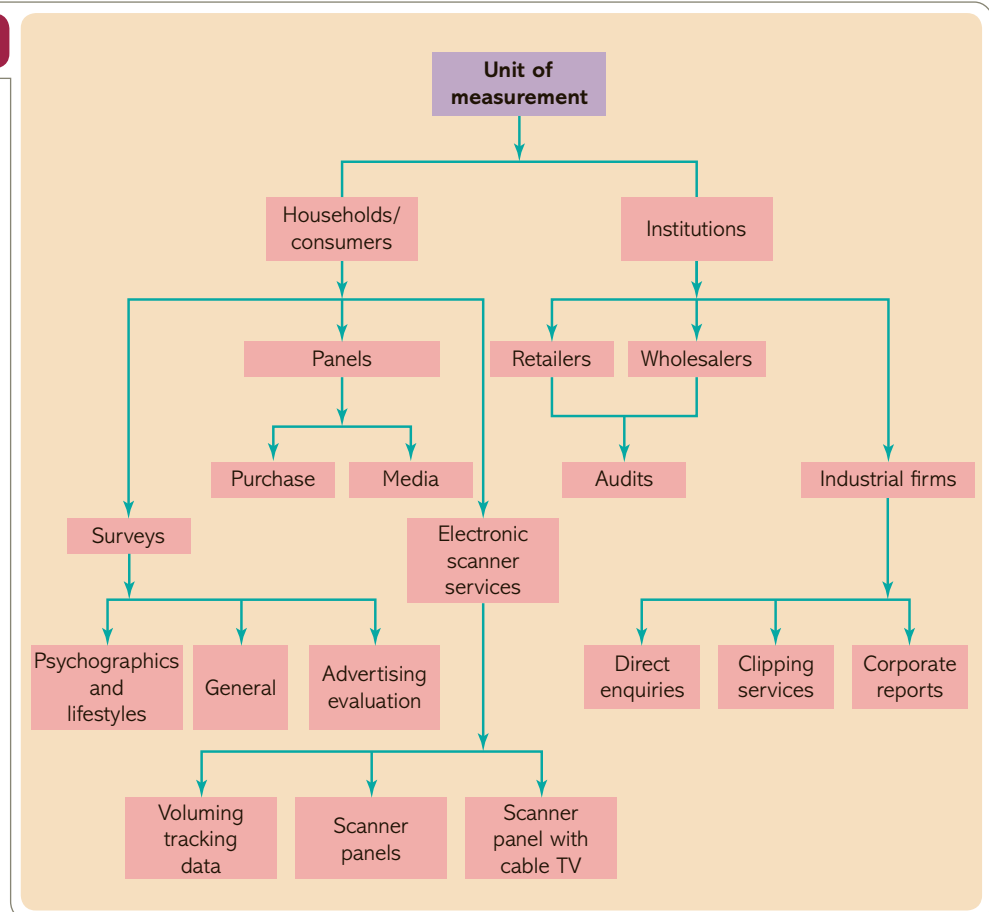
Unit of measurement

Households/ consumers

Institutions

Panels

Retailers

Wholesalers

Purchase

Media

Audits

Industrial firms

Surveys

Electronic scanner services

Psychographics and lifestyles

General

Advertising evaluation

Direct enquiries

Clipping services

Corporate reports

Voluming tracking data

Scanner panels

Scanner panel with cable TV